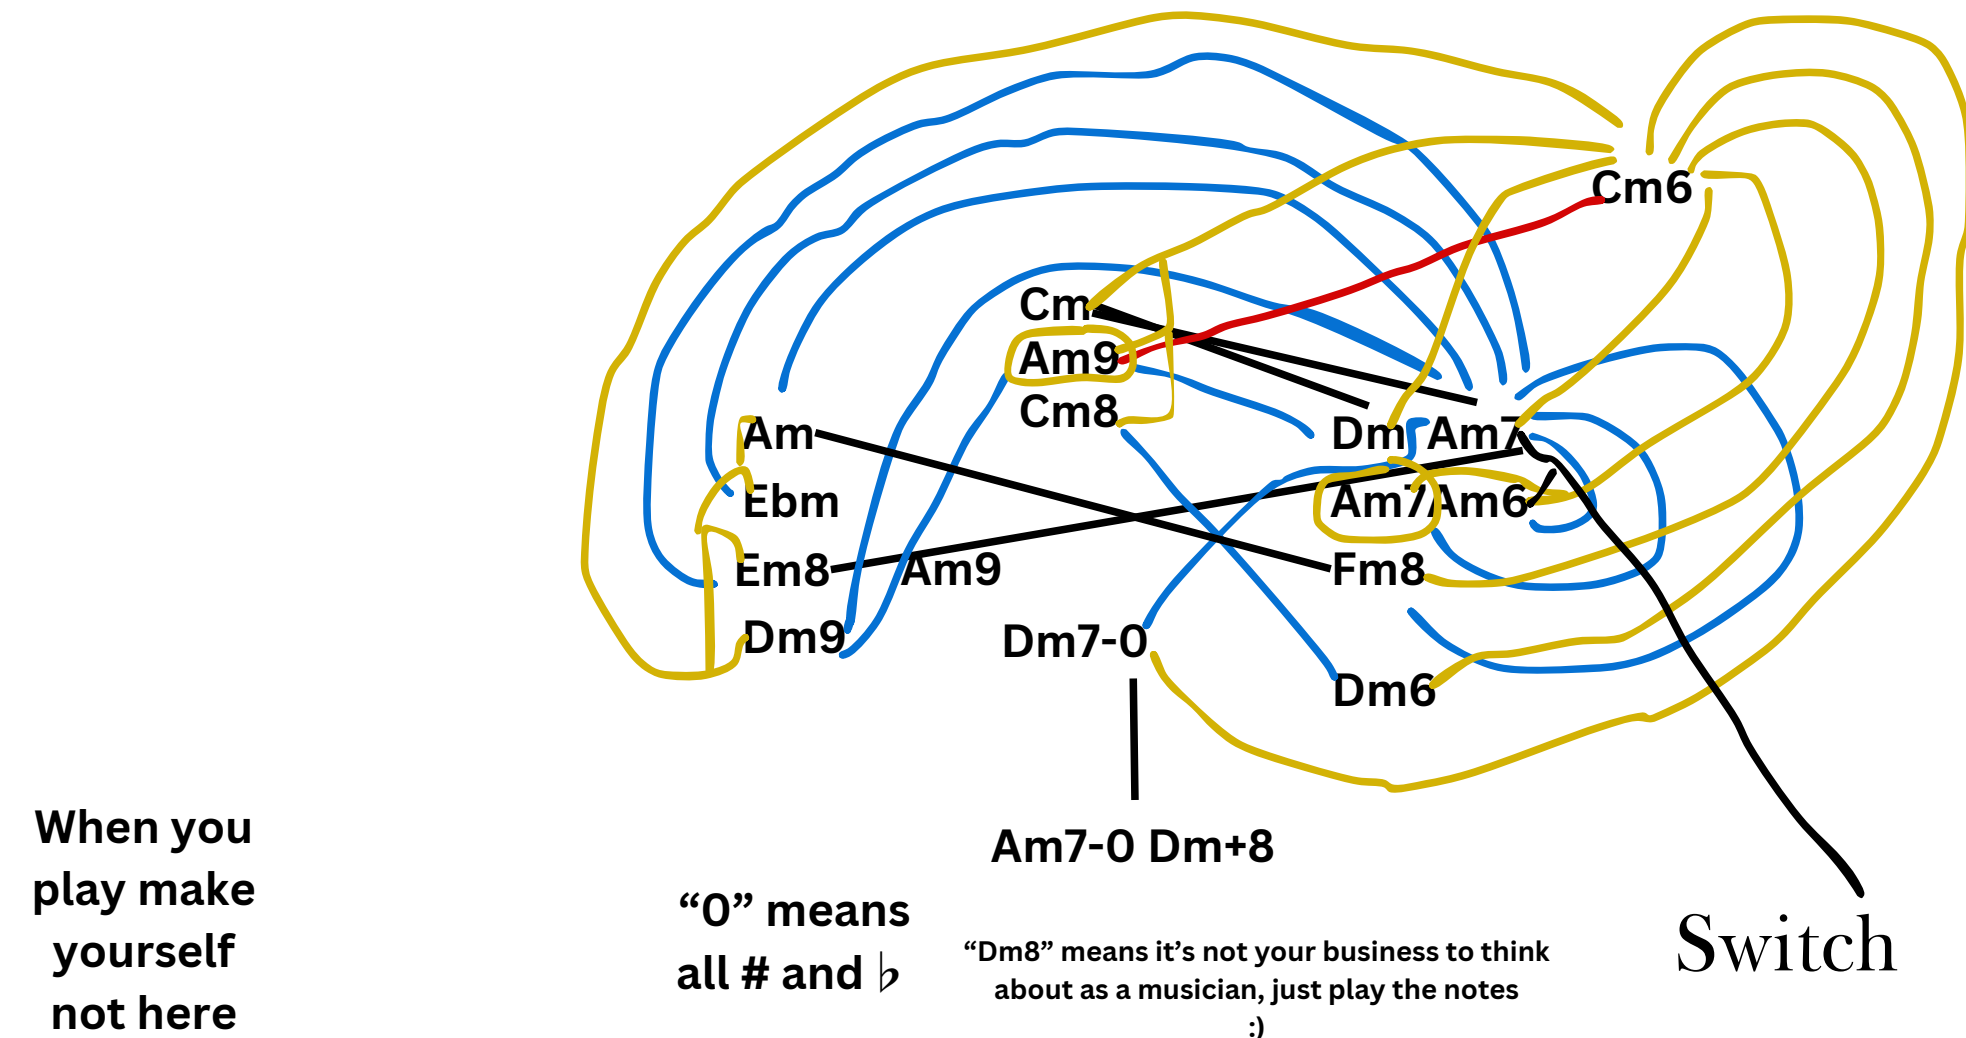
Cm6

Cm
Am9
Cm8

Am
Ebm
Em8
Dm9

Am9

Dm Am7
Am7 Am6
Fm8

Dm7-0

Dm6

Am7-0 Dm+8

When you play make yourself not here

“0” means all # and ♭

“Dm8” means it’s not your business to think about as a musician, just play the notes :)

Switch